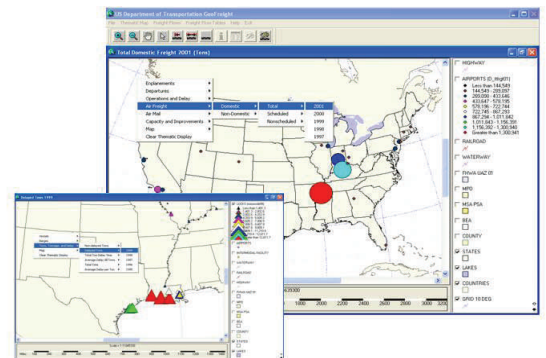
US Department of Transportation GeoFreight

Total Domestic Freight 2001 (1em)

Enplanements
Departures
Operations and Delay
Air Freight
Air Mail
Capacity and Improvements
Map
Clear Thematic Display

Domestic
Non-Domestic

Total
Scheduled
Nonscheduled

2001
2000
1999
1998
1997

HIGHWAY

AIRPORTS (D_Wgt01)
Less than 144,589
144,589 - 209,097
209,098 - 433,646
433,647 - 578,195
578,196 - 722,744
722,745 - 867,293
867,294 - 1,011,842
1,011,843 - 1,156,391
1,156,392 - 1,300,940
Greater than 1,300,941

RAILROAD

WATERWAY

FHWA GAZ 07

MPO

MSA PSA

BEA

COUNTY

STATES

LAKES

COUNTRIES

GRID 10 DEG

1800 2000 2400 2800 3200

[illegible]

Airport Tons 1995